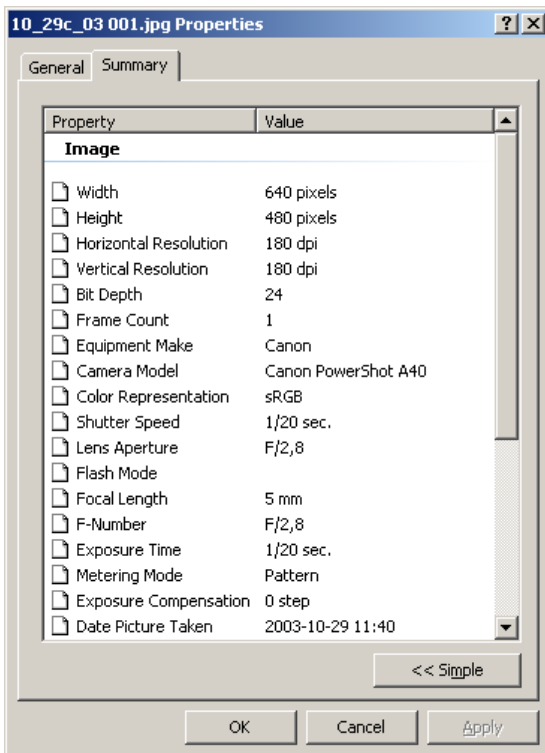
10_29c_03 001.jpg Properties

?

X

General

Summary

| Property | Value |
|---|---|
| **Image** | |
| Width | 640 pixels |
| Height | 480 pixels |
| Horizontal Resolution | 180 dpi |
| Vertical Resolution | 180 dpi |
| Bit Depth | 24 |
| Frame Count | 1 |
| Equipment Make | Canon |
| Camera Model | Canon PowerShot A40 |
| Color Representation | sRGB |
| Shutter Speed | 1/20 sec. |
| Lens Aperture | F/2,8 |
| Flash Mode | |
| Focal Length | 5 mm |
| F-Number | F/2,8 |
| Exposure Time | 1/20 sec. |
| Metering Mode | Pattern |
| Exposure Compensation | 0 step |
| Date Picture Taken | 2003-10-29 11:40 |

<< Simple

OK

Cancel

Apply